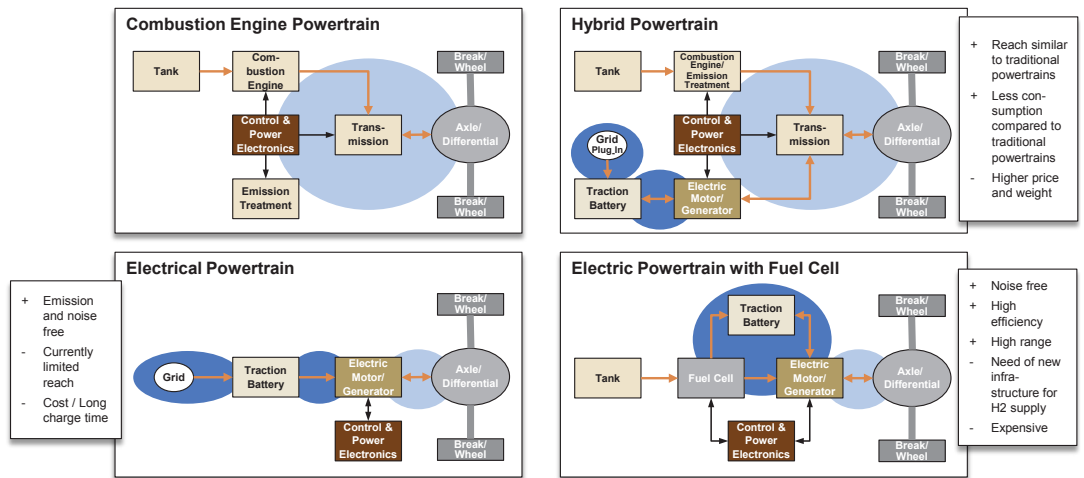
Combustion Engine Powertrain

Tank

Combustion Engine

Break/ Wheel

Control & Power Electronics

Transmission

Axle/ Differential

Emission Treatment

Break/ Wheel

Hybrid Powertrain

Tank

Combustion Engine/ Emission Treatment

Break/ Wheel

Grid Plug_In

Control & Power Electronics

Transmission

Axle/ Differential

Traction Battery

Electric Motor/ Generator

Break/ Wheel

+ Reach similar to traditional powertrains
+ Less consumption compared to traditional powertrains
- Higher price and weight

+ Emission and noise free
- Currently limited reach
- Cost / Long charge time

Electrical Powertrain

Break/ Wheel

Grid

Traction Battery

Electric Motor/ Generator

Axle/ Differential

Control & Power Electronics

Break/ Wheel

Electric Powertrain with Fuel Cell

Traction Battery

Break/ Wheel

Tank

Fuel Cell

Electric Motor/ Generator

Axle/ Differential

Control & Power Electronics

Break/ Wheel

+ Noise free
+ High efficiency
+ High range
- Need of new infrastructure for H2 supply
- Expensive